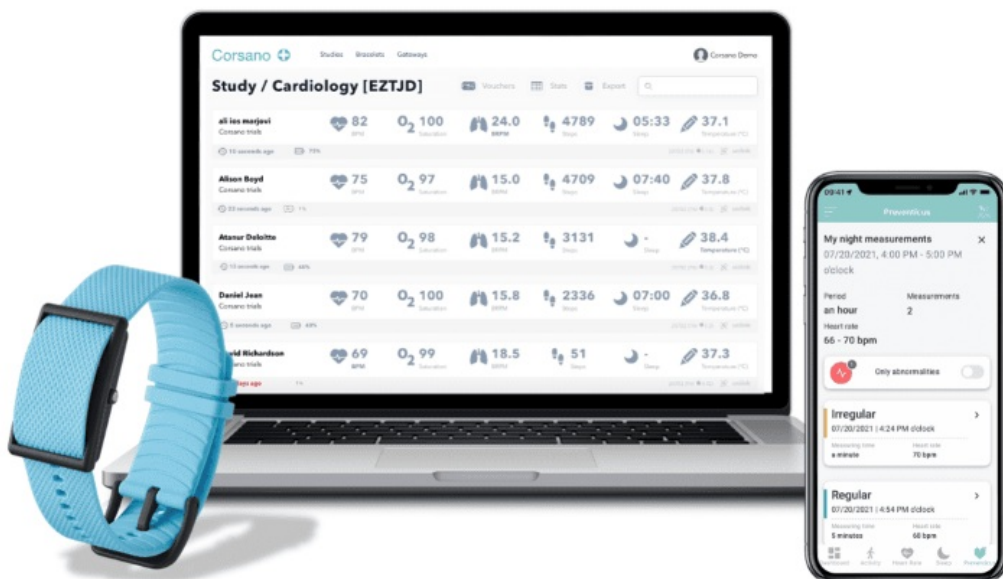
Corsano

Studies Bracelets Gateways

Corsano Demo

Study / Cardiology [EZTJD]

Vouchers Stats Export

ali ios marjavi
Corsano trials
82 BPM
$O_2$ 100 Saturation
24.0 BRPM
4789 Steps
05:33 Sleep
37.1 Temperature (°C)
15 seconds ago 75%

Alison Boyd
Corsano trials
75 BPM
$O_2$ 97 Saturation
15.0 BRPM
4709 Steps
07:40 Sleep
37.8 Temperature (°C)
23 seconds ago

Atanur Deloitte
Corsano trials
79 BPM
$O_2$ 98 Saturation
15.2 BRPM
3131 Steps
- Sleep
38.4 Temperature (°C)
13 seconds ago 46%

Daniel Jean
Corsano trials
70 BPM
$O_2$ 100 Saturation
15.8 BRPM
2336 Steps
07:00 Sleep
36.8 Temperature (°C)
9 seconds ago 48%

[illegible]vid Richardson
Corsano trials
69 BPM
$O_2$ 99 Saturation
18.5 BRPM
51 Steps
- Sleep
37.3 Temperature (°C)
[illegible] days ago

09:41
Preventi.us

My night measurements
07/20/2021, 4:00 PM - 5:00 PM o'clock

Period
an hour
Measurements
2
Heart rate
66 - 70 bpm

Only abnormalities

Irregular
07/20/2021 | 4:24 PM o'clock
Measuring time
a minute
Heart rate
70 bpm

Regular
07/20/2021 | 4:54 PM o'clock
Measuring time
5 minutes
Heart rate
66 bpm

Dashboard Activity Heart Rate Sleep Preventi.us